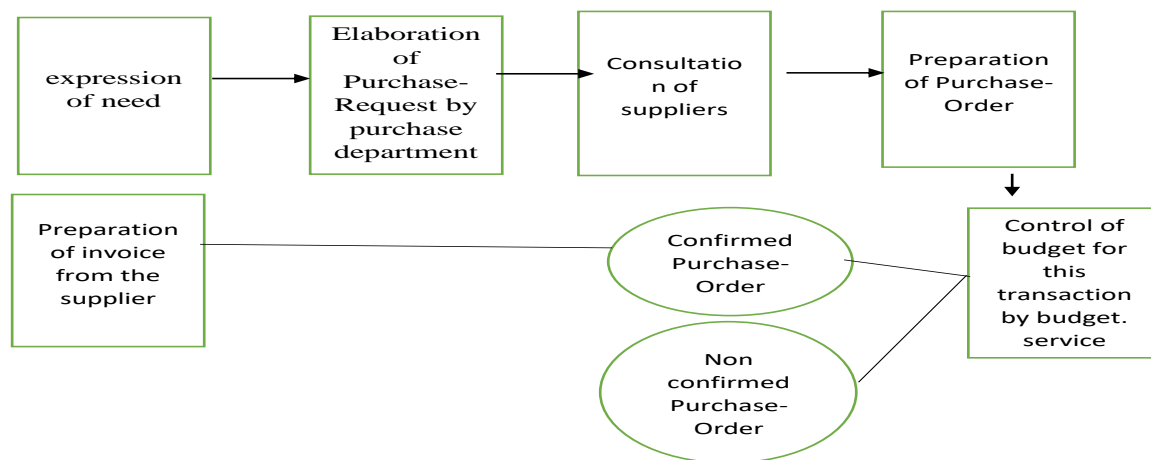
expression of need

Elaboration of Purchase-Request by purchase department

Consultatio n of suppliers

Preparation of Purchase-Order

Control of budget for this transaction by budget. service

Confirmed Purchase-Order

Non confirmed Purchase-Order

Preparation of invoice from the supplier